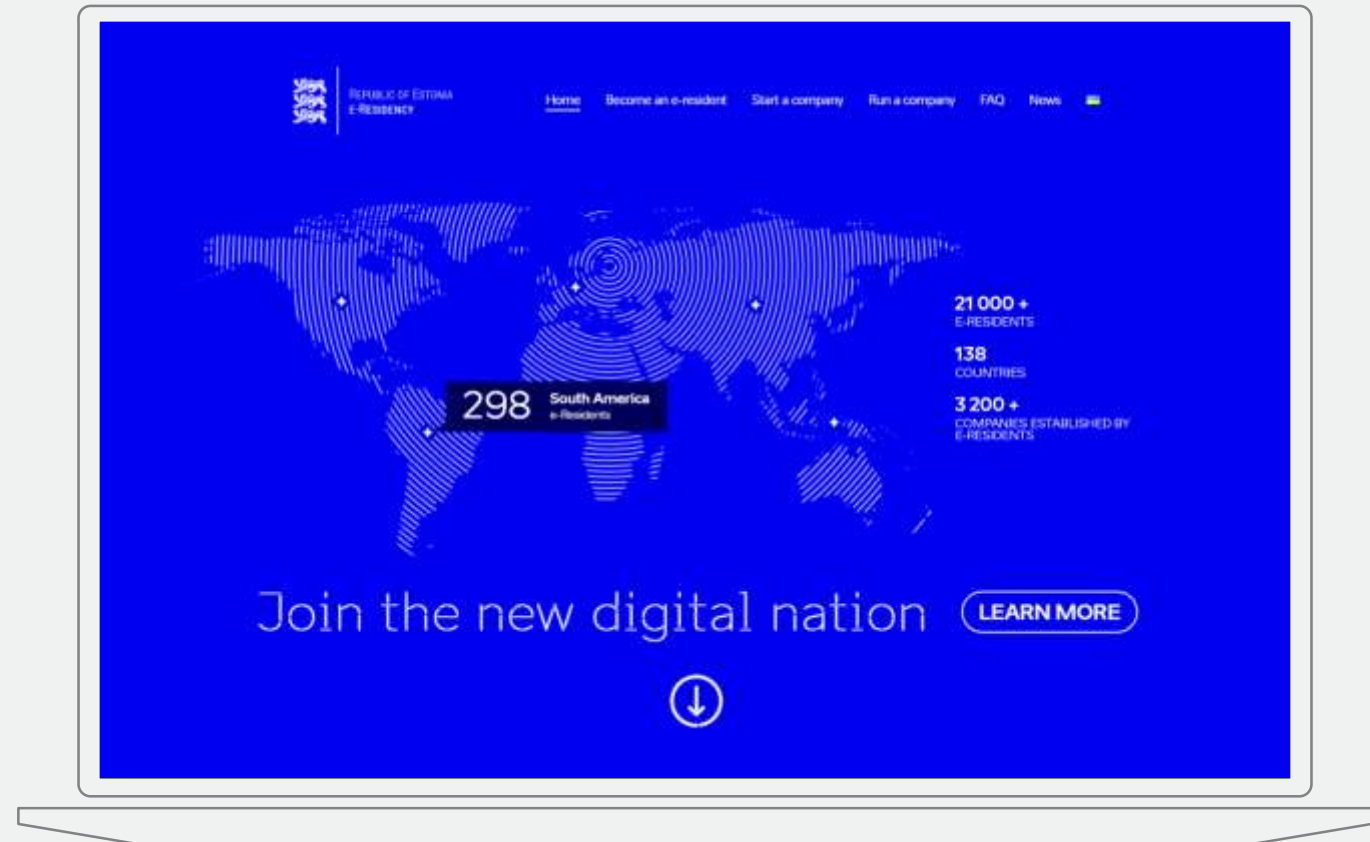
REPUBLIC OF ESTONIA
E-RESIDENCY

Home Become an e-resident Start a company Run a company FAQ News

298 South America
e-Residents

21 000 +
E-RESIDENTS

138
COUNTRIES

3 200 +
COMPANIES ESTABLISHED BY E-RESIDENTS

Join the new digital nation LEARN MORE